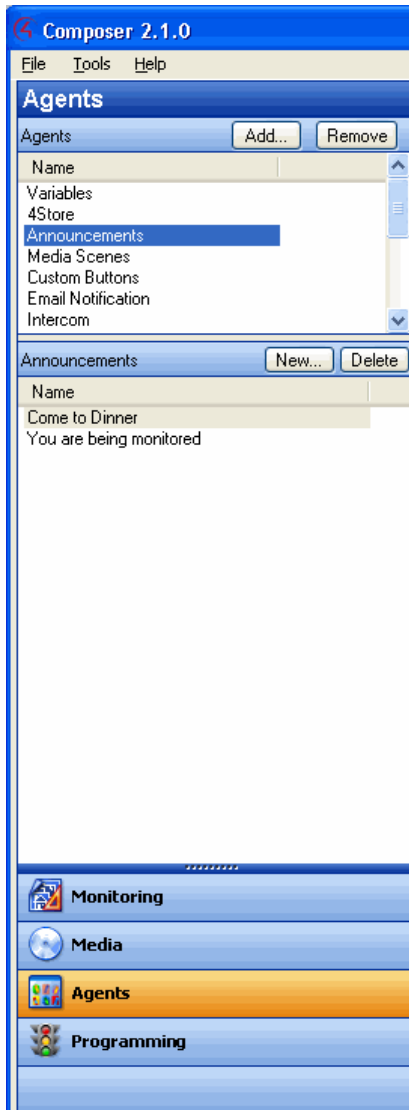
Composer 2.1.0

File Tools Help

Agents

Agents Add... Remove

Name

Variables
4Store
Announcements
Media Scenes
Custom Buttons
Email Notification
Intercom

Announcements New... Delete

Name

Come to Dinner
You are being monitored

Monitoring

Media

Agents

Programming